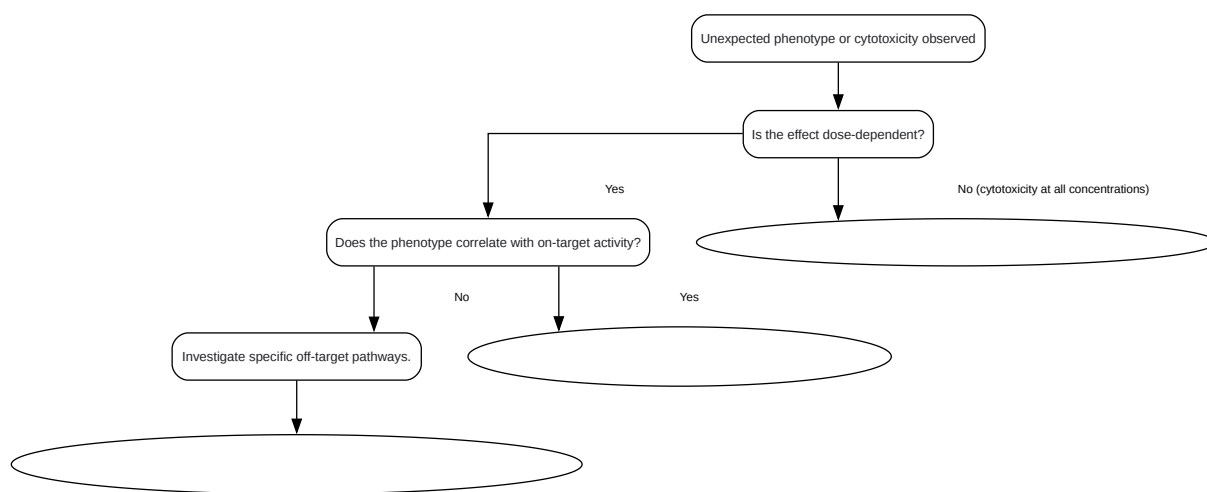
Unexpected phenotype or cytotoxicity observed

Is the effect dose-dependent?

Yes

No (cytotoxicity at all concentrations)

Does the phenotype correlate with on-target activity?

No

Yes

Investigate specific off-target pathways.